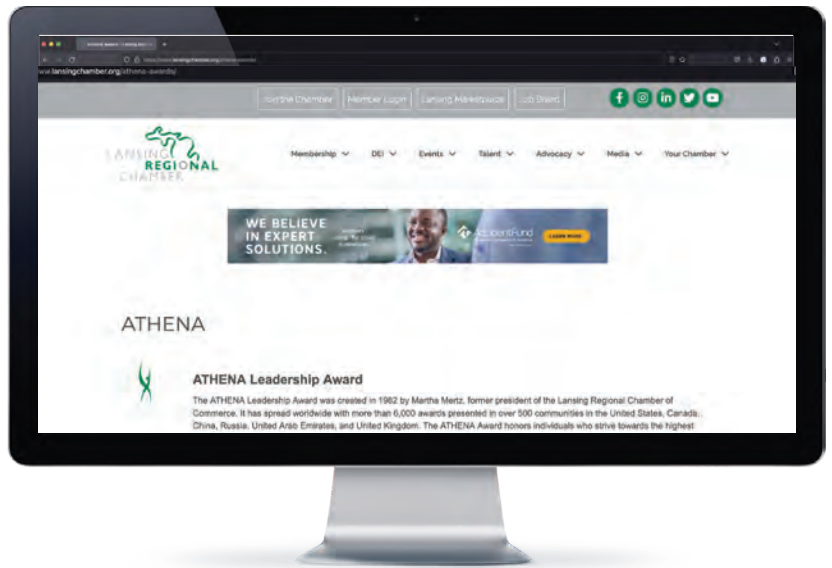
ww.lansingchamber.org/athena-awards/

Join the Chamber Member Login Lansing Marketplace Job Board

LANSING REGIONAL CHAMBER

Membership DEI Events Talent Advocacy Media Your Chamber

WE BELIEVE IN EXPERT SOLUTIONS.

IndependentFund

LEARN MORE

ATHENA

ATHENA Leadership Award

The ATHENA Leadership Award was created in 1982 by Martha Mertz, former president of the Lansing Regional Chamber of Commerce. It has spread worldwide with more than 6,000 awards presented in over 500 communities in the United States, Canada, China, Russia, United Arab Emirates, and United Kingdom. The ATHENA Award honors individuals who strive towards the highest